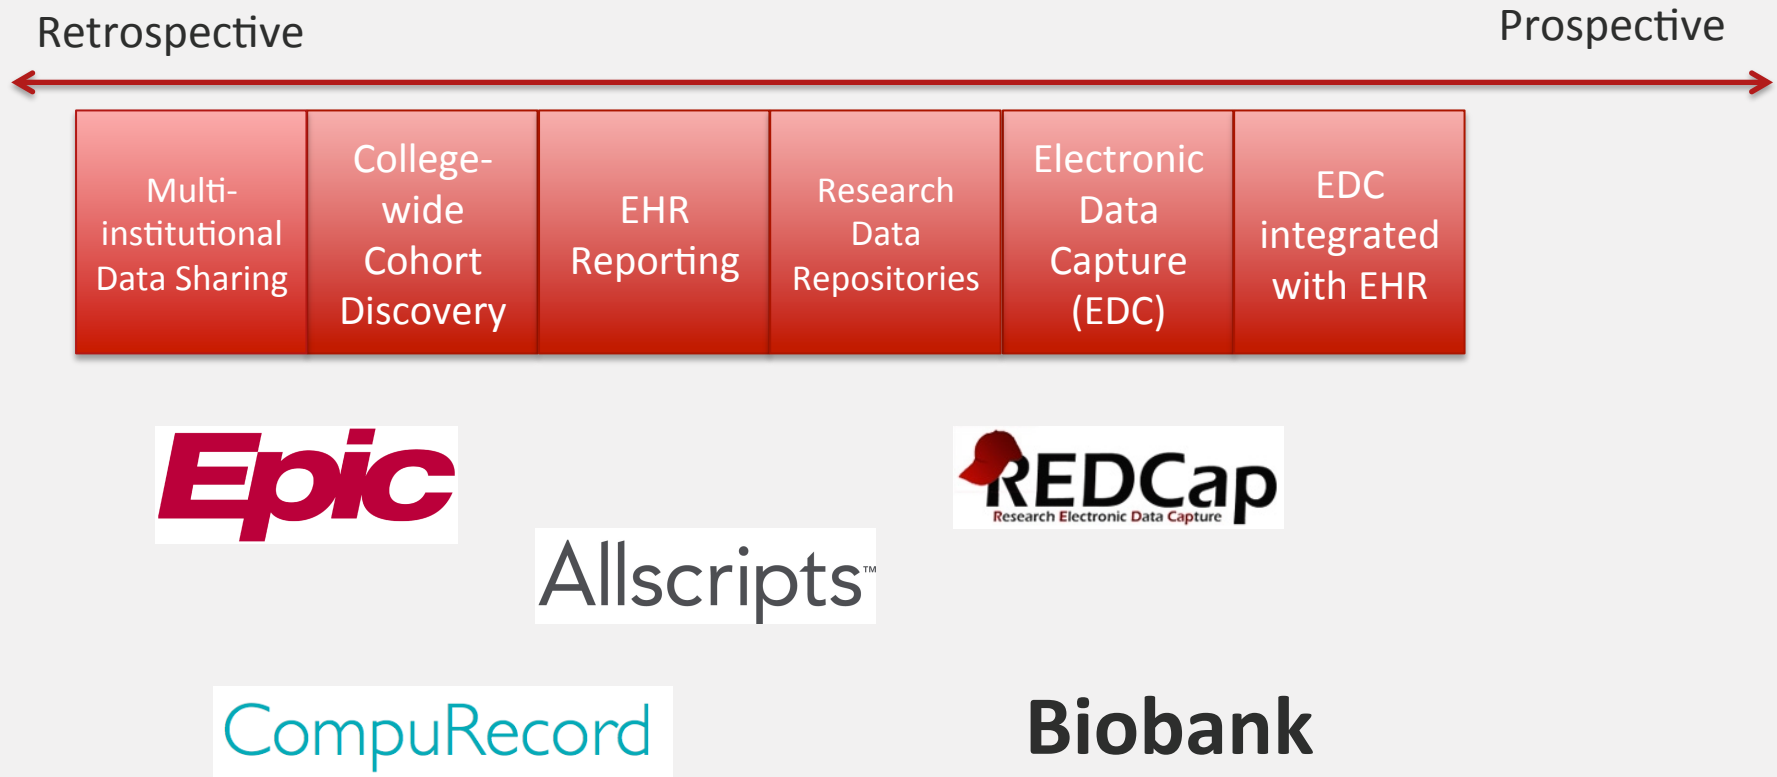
Retrospective

Prospective

Multi-institutional Data Sharing

College-wide Cohort Discovery

EHR Reporting

Research Data Repositories

Electronic Data Capture (EDC)

EDC integrated with EHR

Epic

REDCap
Research Electronic Data Capture

Allscripts™

CompuRecord

Biobank